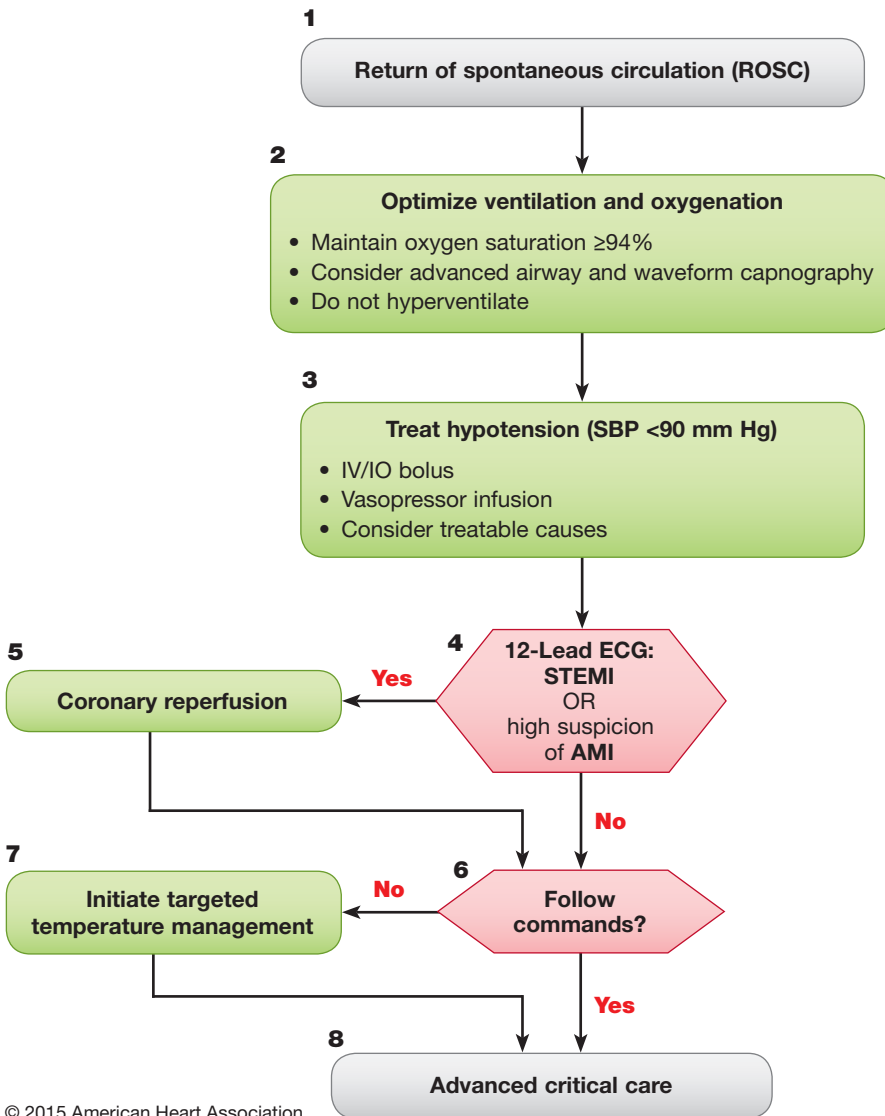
1
Return of spontaneous circulation (ROSC)

2
Optimize ventilation and oxygenation
• Maintain oxygen saturation ≥94%
• Consider advanced airway and waveform capnography
• Do not hyperventilate

3
Treat hypotension (SBP <90 mm Hg)
• IV/IO bolus
• Vasopressor infusion
• Consider treatable causes

4
12-Lead ECG: STEMI OR high suspicion of AMI

Yes

5
Coronary reperfusion

No

6
Follow commands?

No

7
Initiate targeted temperature management

Yes

8
Advanced critical care

© 2015 American Heart Association